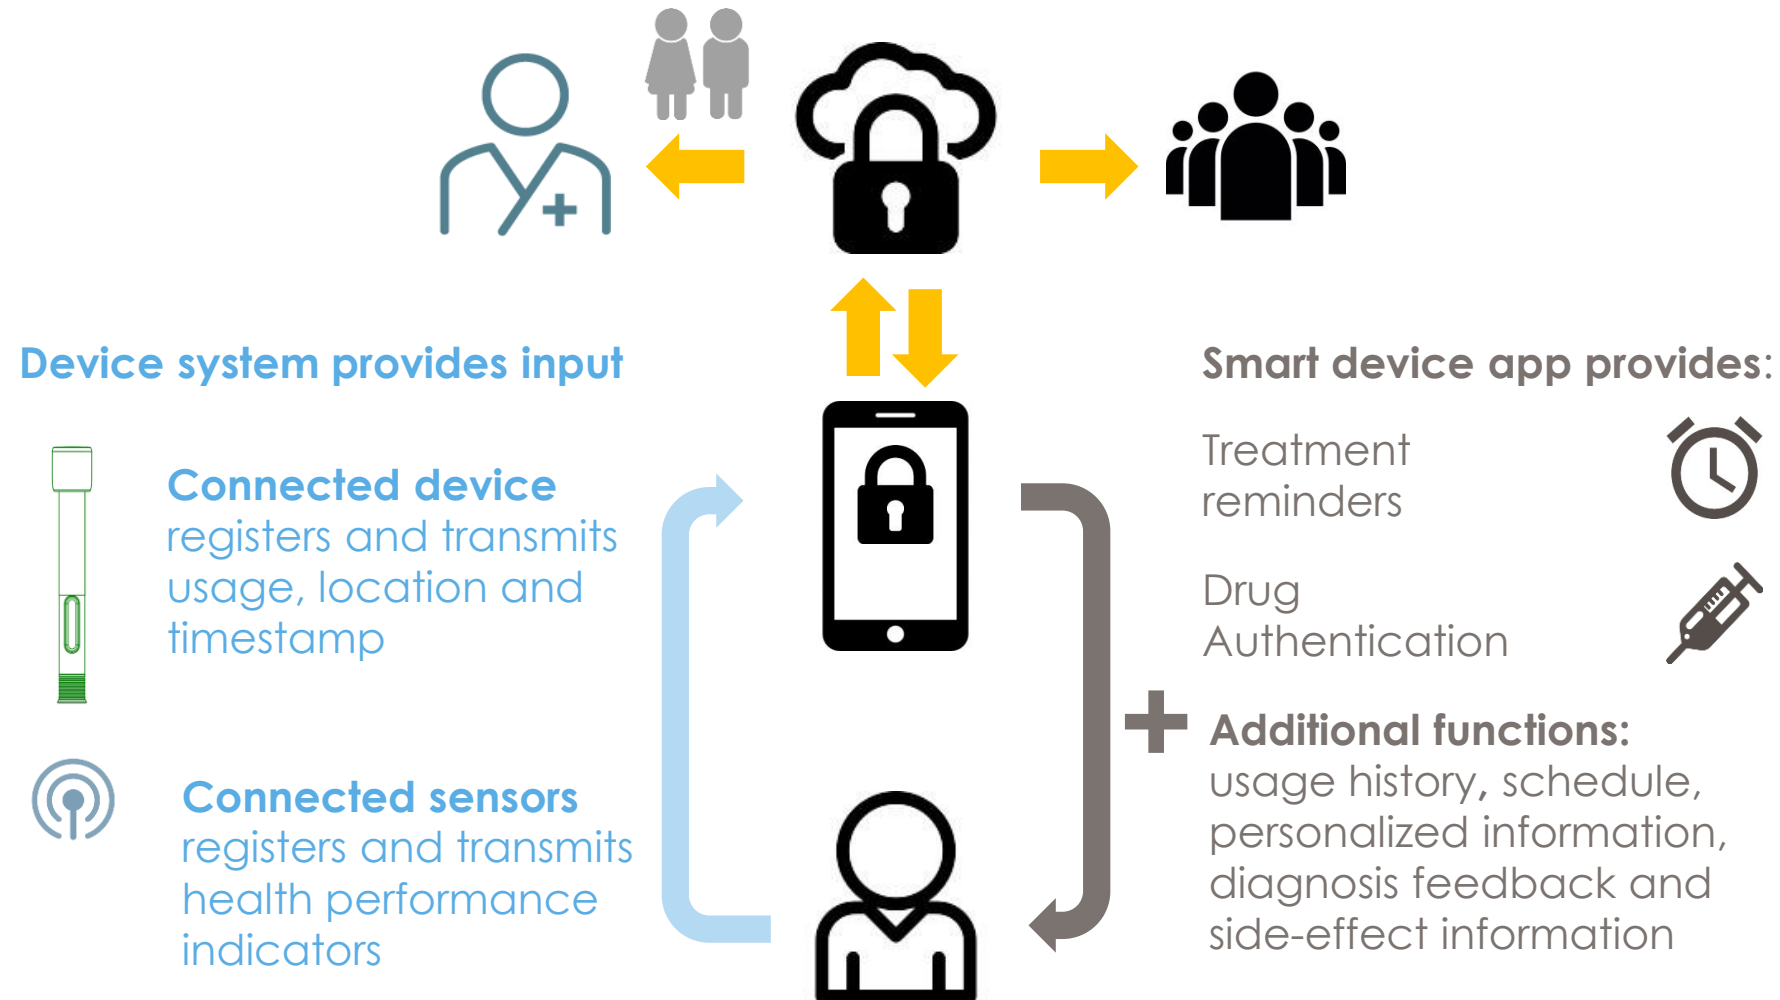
Device system provides input

Connected device registers and transmits usage, location and timestamp

Connected sensors registers and transmits health performance indicators

Smart device app provides:

Treatment reminders

Drug Authentication

Additional functions: usage history, schedule, personalized information, diagnosis feedback and side-effect information